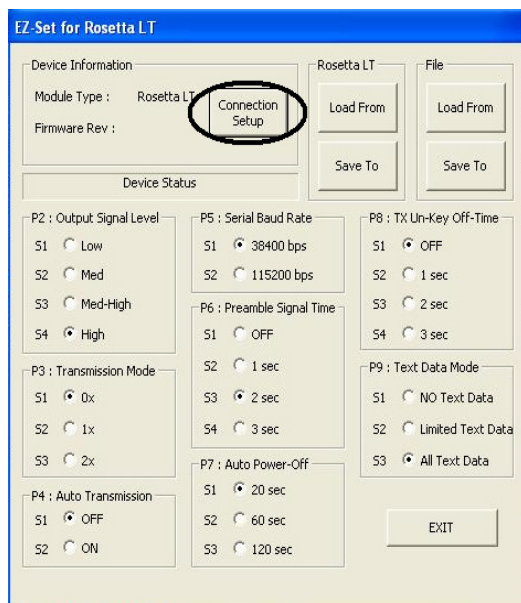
EZ-Set for Rosetta LT

Device Information
Module Type : Rosetta LT
Firmware Rev :
Connection Setup

Rosetta LT
Load From
Save To

File
Load From
Save To

Device Status

P2 : Output Signal Level
S1 Low
S2 Med
S3 Med-High
S4 High

P3 : Transmission Mode
S1 0x
S2 1x
S3 2x

P4 : Auto Transmission
S1 OFF
S2 ON

P5 : Serial Baud Rate
S1 38400 bps
S2 115200 bps

P6 : Preamble Signal Time
S1 OFF
S2 1 sec
S3 2 sec
S4 3 sec

P7 : Auto Power-Off
S1 20 sec
S2 60 sec
S3 120 sec

P8 : TX Un-Key Off-Time
S1 OFF
S2 1 sec
S3 2 sec
S4 3 sec

P9 : Text Data Mode
S1 NO Text Data
S2 Limited Text Data
S3 All Text Data

EXIT